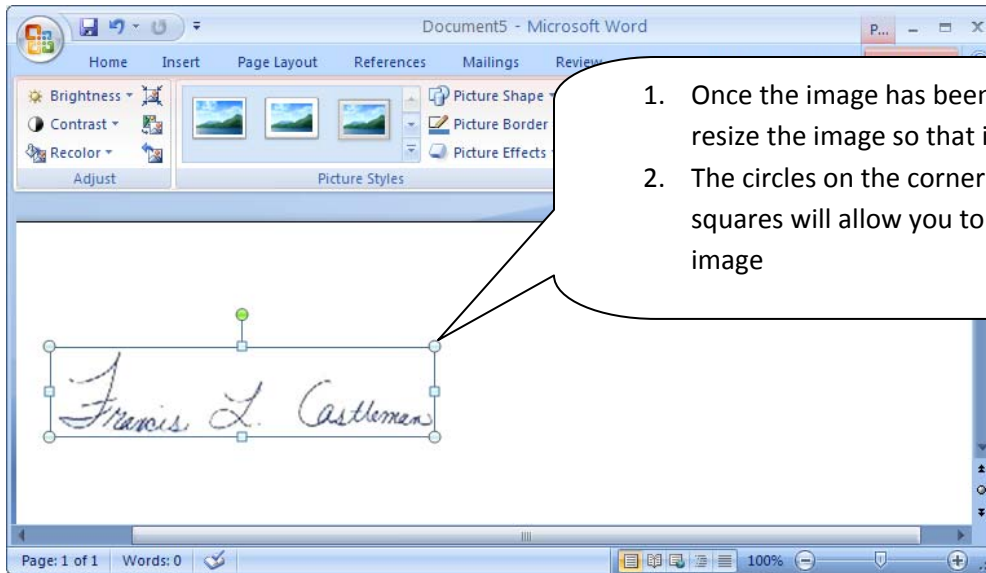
Document5 - Microsoft Word

P...

Home Insert Page Layout References Mailings Review

Brightness

Contrast

Recolor

Adjust

Picture Shape

Picture Border

Picture Effects

Picture Styles

1. Once the image has been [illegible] resize the image so that i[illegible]
2. The circles on the corner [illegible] squares will allow you to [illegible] image

Francis L. Castleman

Page: 1 of 1 Words: 0

100%